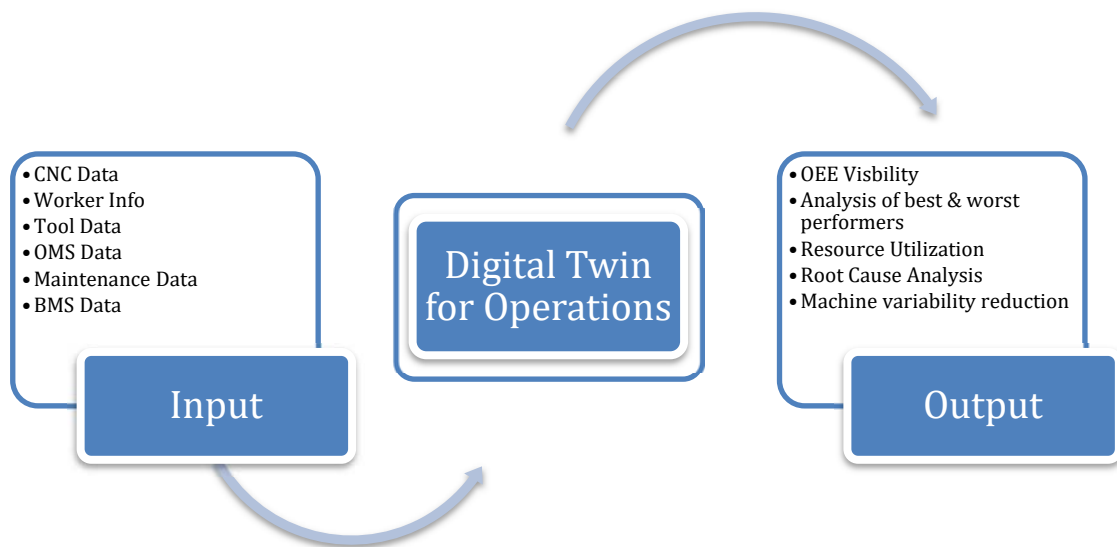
• CNC Data
• Worker Info
• Tool Data
• OMS Data
• Maintenance Data
• BMS Data

Input

Digital Twin for Operations

• OEE Visbility
• Analysis of best & worst performers
• Resource Utilization
• Root Cause Analysis
• Machine variability reduction

Output